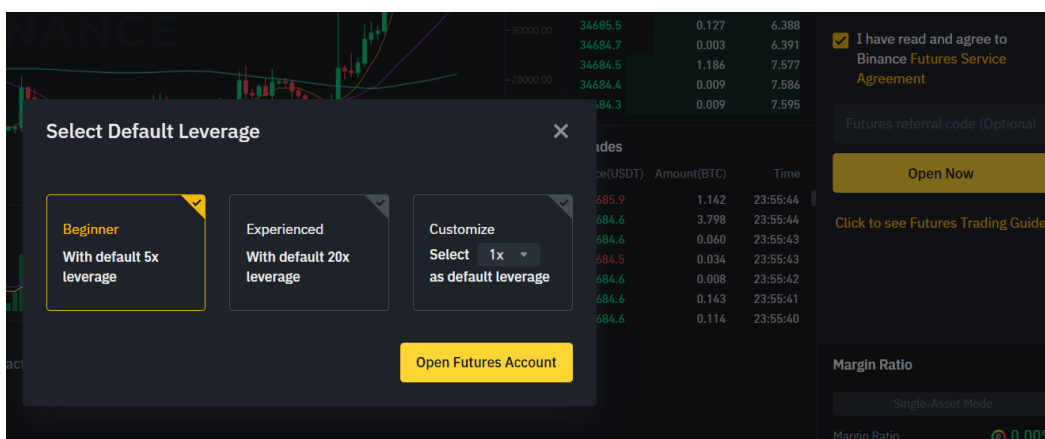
NANCE

30000.00
28000.00

| | | |
|---|---|---|
| 34685.5 | 0.127 | 6.388 |
| 34684.7 | 0.003 | 6.391 |
| 34684.5 | 1.186 | 7.577 |
| 34684.4 | 0.009 | 7.586 |
| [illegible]684.3 | 0.009 | 7.595 |

I have read and agree to Binance Futures Service Agreement

Futures referral code (Optional

Open Now

Click to see Futures Trading Guide

Select Default Leverage

Beginner
With default 5x leverage

Experienced
With default 20x leverage

Customize
Select 1x as default leverage

Open Futures Account

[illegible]ades

| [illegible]ce(USDT) | Amount(BTC) | Time |
|---|---|---|
| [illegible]685.9 | 1.142 | 23:55:44 |
| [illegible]684.6 | 3.798 | 23:55:44 |
| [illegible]684.6 | 0.060 | 23:55:43 |
| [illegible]684.5 | 0.034 | 23:55:43 |
| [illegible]684.6 | 0.008 | 23:55:42 |
| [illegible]684.6 | 0.143 | 23:55:41 |
| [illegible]684.6 | 0.114 | 23:55:40 |

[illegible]ac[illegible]

Margin Ratio

Single-Asset Mode

Margin Ratio 0.00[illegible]